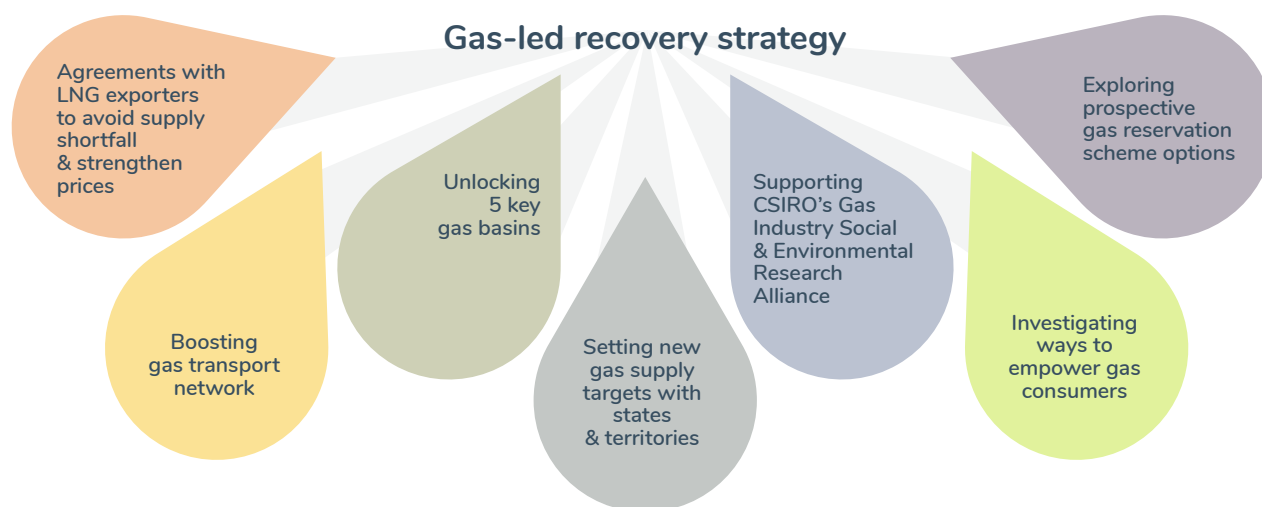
Gas-led recovery strategy

Agreements with LNG exporters to avoid supply shortfall & strengthen prices

Boosting gas transport network

Unlocking 5 key gas basins

Setting new gas supply targets with states & territories

Supporting CSIRO's Gas Industry Social & Environmental Research Alliance

Investigating ways to empower gas consumers

Exploring prospective gas reservation scheme options